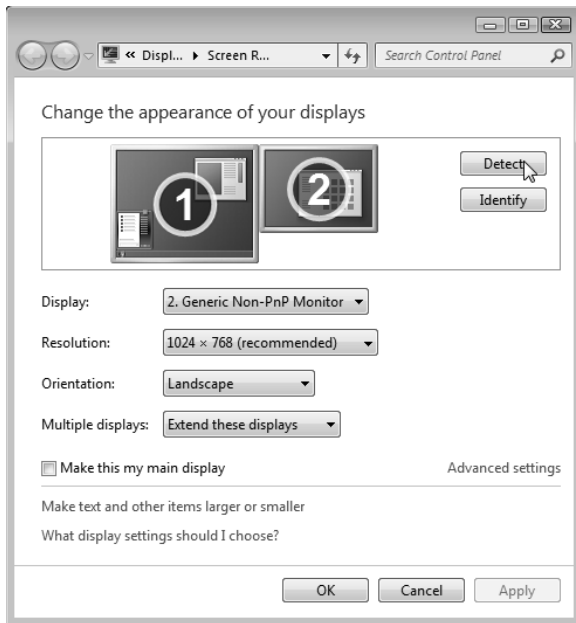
« Displ... ▸ Screen R...

Search Control Panel

Change the appearance of your displays

1

2

Detect

Identify

Display: 2. Generic Non-PnP Monitor

Resolution: 1024 × 768 (recommended)

Orientation: Landscape

Multiple displays: Extend these displays

Make this my main display

Advanced settings

Make text and other items larger or smaller

What display settings should I choose?

OK

Cancel

Apply